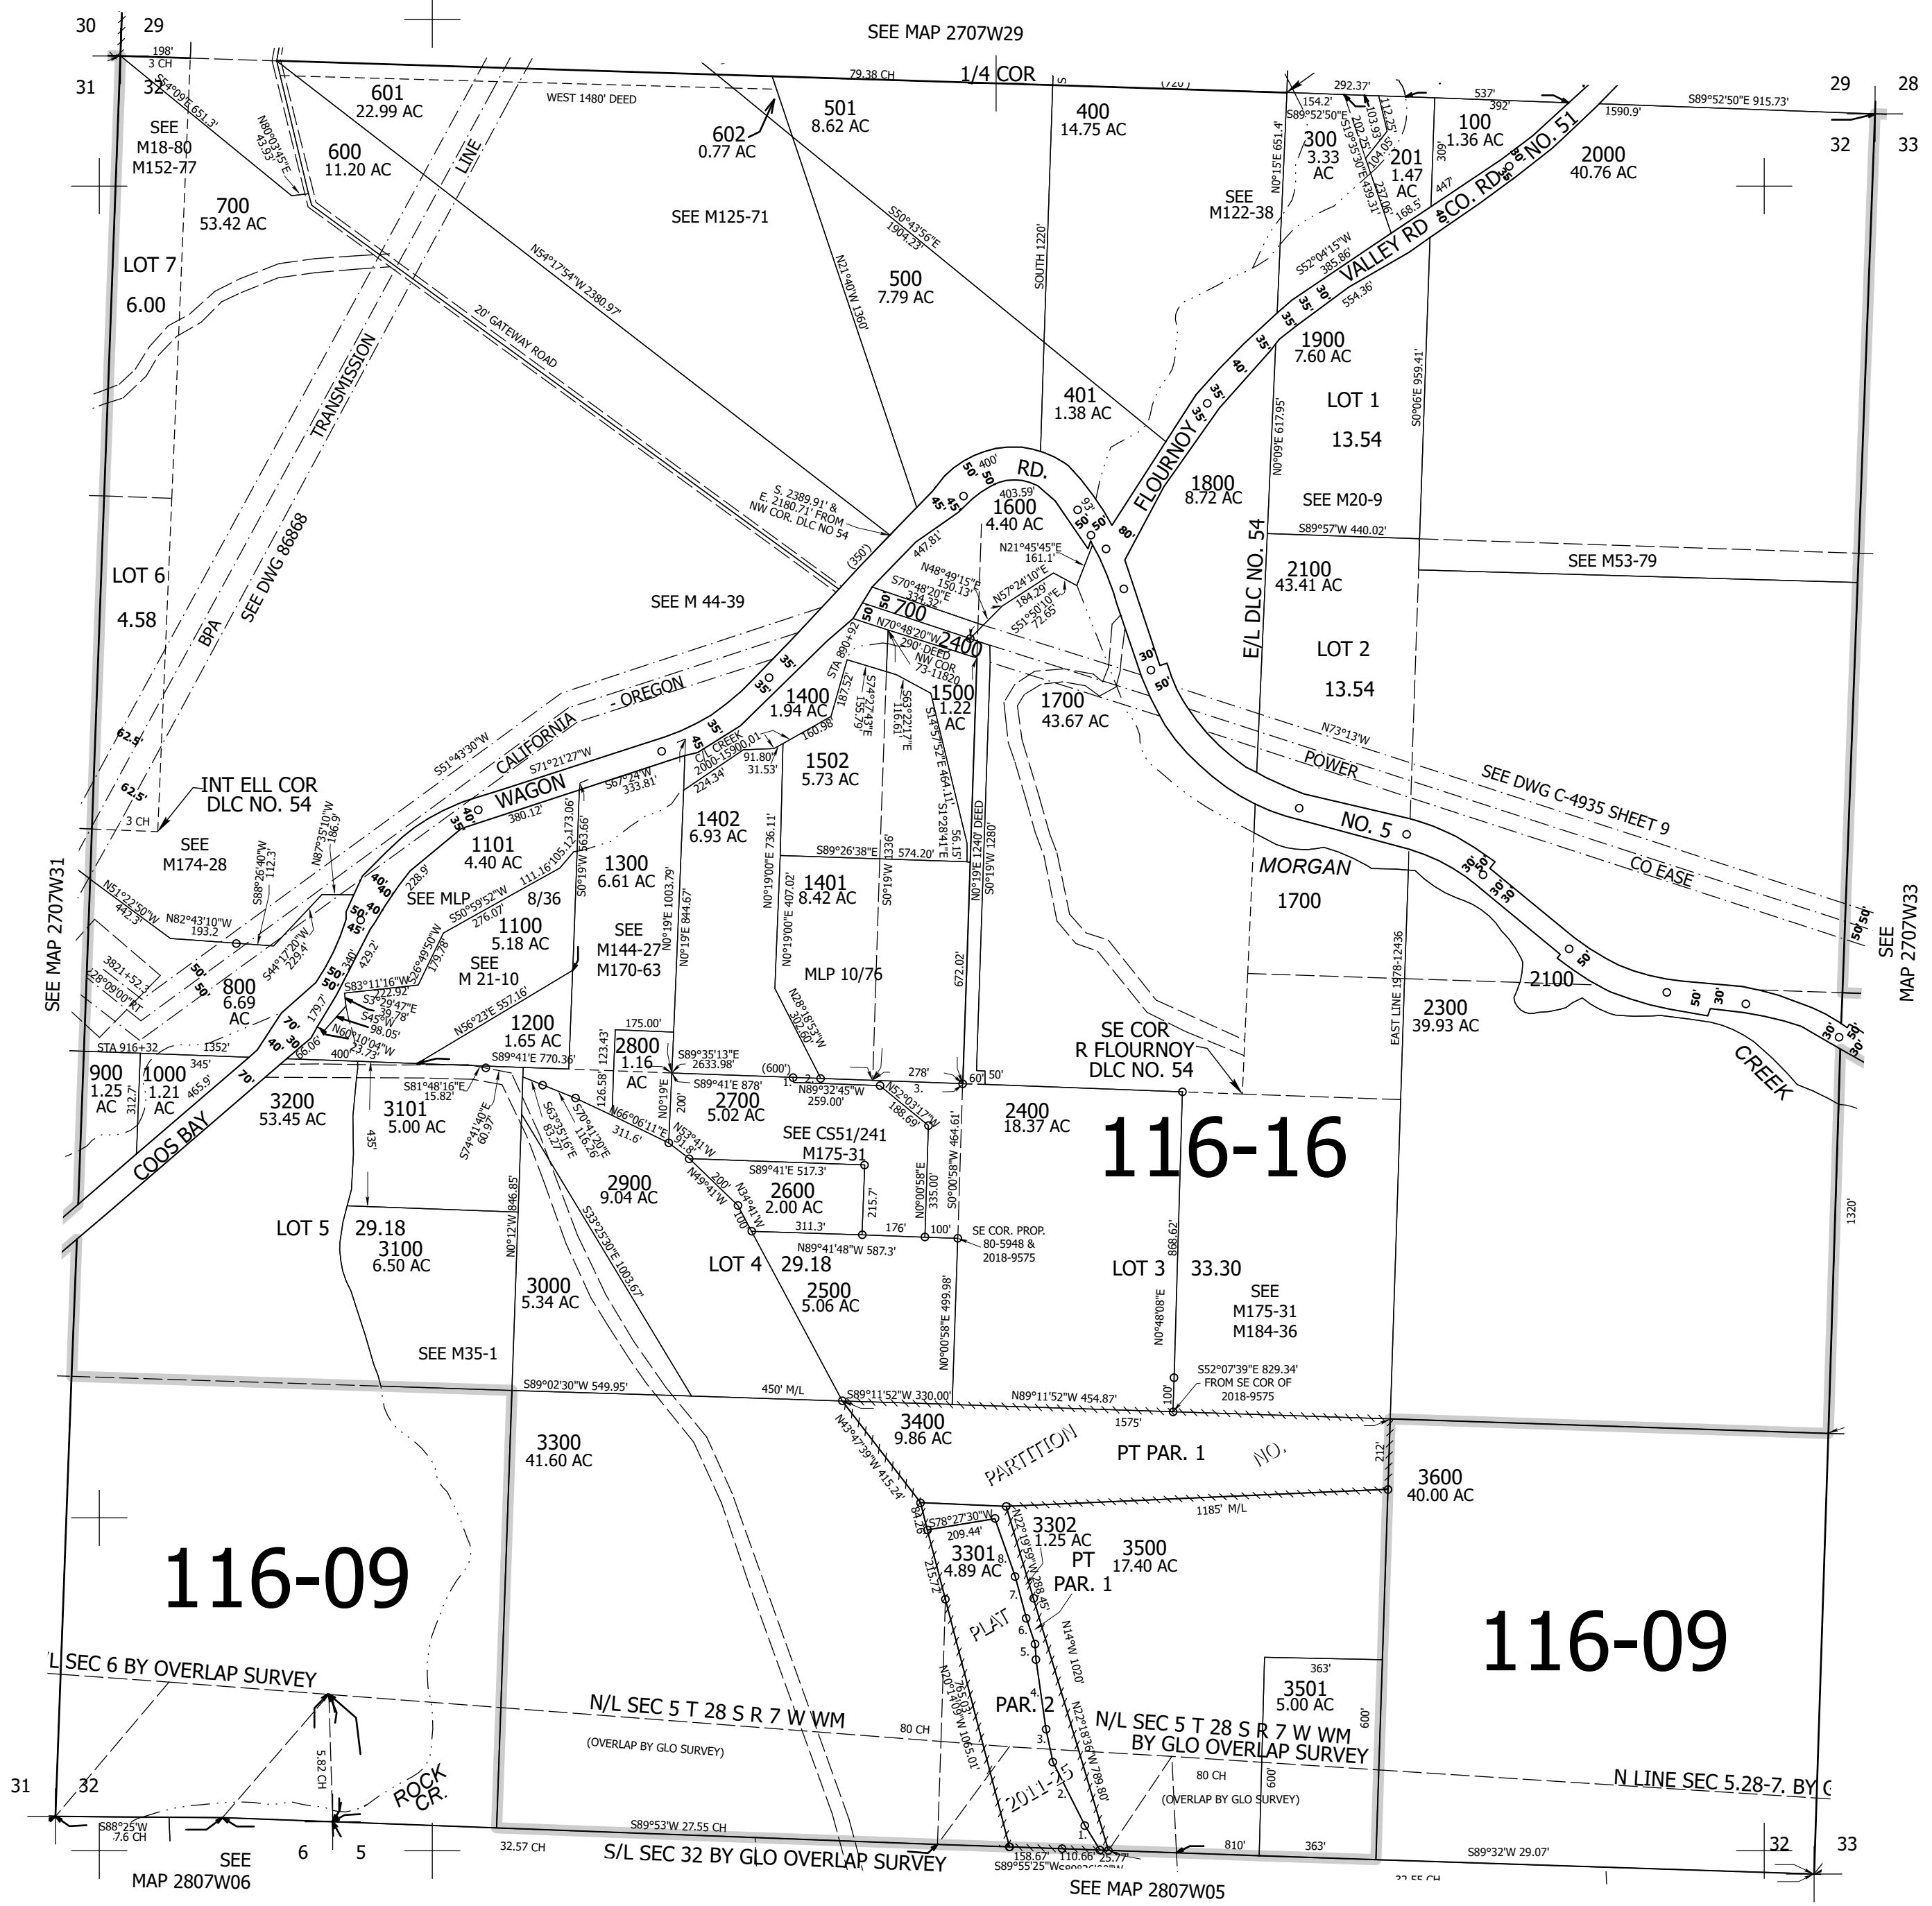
30 29
31 32
SEE MAP 2707W29
198'
3 CH
79.38 CH
1/4 COR
292.37'
537'
392'
S89°52'50"E 915.73'
29 28
32 33
1590.9'
601
22.99 AC
WEST 1480' DEED
501
8.62 AC
400
14.75 AC
154.2'
S89°52'50"E
100
1.36 AC
2000
40.76 AC
SEE
M18-80
M152-77
600
11.20 AC
602
0.77 AC
300
3.33
AC
201
1.47
AC
SEE
M122-38
700
53.42 AC
SEE M125-71
S50°43'56"E
1904.23'
N54°17'54"W 2380.97'
LOT 7
6.00
500
7.79 AC
SOUTH 1220'
N21°40'W 1360'
VALLEY RD
CO. RD. NO. 51
S52°04'15"W
385.86'
554.36'
20' GATEWAY ROAD
TRANSMISSION
LINE
1900
7.60 AC
LOT 1
13.54
S0°06'E 959.41'
N0°09'E 617.95'
401
1.38 AC
FLOURNOY
RD.
SEE DWG 86868
BPA
S. 2389.91' &
E. 2180.71' FROM
NW COR. DLC NO 54
1600
4.40 AC
403.59'
1800
8.72 AC
SEE M20-9
E/L DLC NO. 54
S89°57'W 440.02'
LOT 6
4.58
SEE M 44-39
2100
43.41 AC
SEE M53-79
700
2400
LOT 2
13.54
1700
43.67 AC
1400
1.94 AC
1500
1.22
AC
CALIFORNIA
OREGON
S51°43'30"W
S71°21'27"W
WAGON
1502
5.73 AC
POWER
N73°13'W
SEE DWG C-4935 SHEET 9
INT ELL COR
DLC NO. 54
3 CH
SEE
M174-28
1101
4.40 AC
1402
6.93 AC
1300
6.61 AC
S89°26'38"E 574.20'
1401
8.42 AC
NO. 5
MORGAN
1700
CO EASE
SEE MLP
8/36
1100
5.18 AC
SEE
M144-27
M170-63
SEE
M 21-10
MLP 10/76
800
6.69
AC
1200
1.65 AC
2800
1.16
AC
2100
2300
39.93 AC
SEE MAP 2707W31
SEE
MAP 2707W33
STA 916+32
900
1.25
AC
1000
1.21
AC
3200
53.45 AC
3101
5.00 AC
2700
5.02 AC
SEE CS51/241
M175-31
SE COR
R FLOURNOY
DLC NO. 54
2400
18.37 AC
116-16
CREEK
COOS BAY
2900
9.04 AC
2600
2.00 AC
LOT 5
29.18
3100
6.50 AC
3000
5.34 AC
LOT 4
29.18
2500
5.06 AC
SE COR. PROP.
80-5948 &
2018-9575
LOT 3
33.30
SEE
M175-31
M184-36
EAST LINE 1978-12436
SEE M35-1
S89°02'30"W 549.95'
450' M/L
S89°11'52"W 330.00'
N89°11'52"W 454.87'
S52°07'39"E 829.34'
FROM SE COR OF
2018-9575
3300
41.60 AC
3400
9.86 AC
PARTITION
NO.
PT PAR. 1
3600
40.00 AC
116-09
3302
1.25 AC
3301
4.89 AC
3500
17.40 AC
PT
PAR. 1
116-09
PLAT
PAR. 2
2011-25
3501
5.00 AC
N/L SEC 6 BY OVERLAP SURVEY
N/L SEC 5 T 28 S R 7 W WM
(OVERLAP BY GLO SURVEY)
80 CH
N/L SEC 5 T 28 S R 7 W WM
BY GLO OVERLAP SURVEY
80 CH
(OVERLAP BY GLO SURVEY)
N LINE SEC 5.28-7. BY G
ROCK
CR.
31 32
S88°25'W
7.6 CH
SEE
MAP 2807W06
6 5
S89°53'W 27.55 CH
32.57 CH
S/L SEC 32 BY GLO OVERLAP SURVEY
SEE MAP 2807W05
S89°32'W 29.07'
32 33